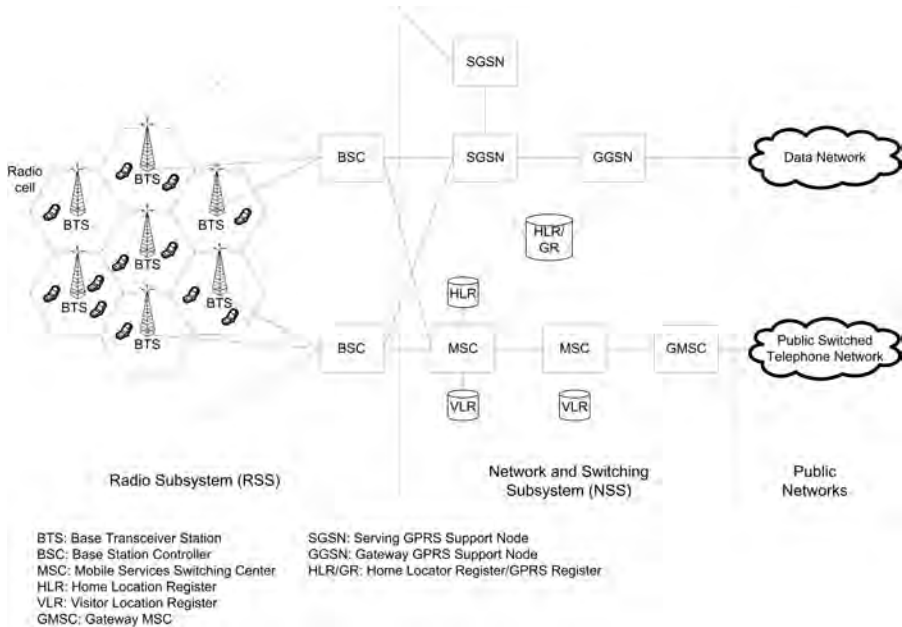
SGSN

Radio cell

BTS

BTS

BTS

BTS

BTS

BTS

BTS

BSC

SGSN

GGSN

Data Network

HLR/ GR

HLR

BSC

MSC

MSC

GMSC

Public Switched Telephone Network

VLR

VLR

Radio Subsystem (RSS)

Network and Switching Subsystem (NSS)

Public Networks

BTS: Base Transceiver Station
BSC: Base Station Controller
MSC: Mobile Services Switching Center
HLR: Home Location Register
VLR: Visitor Location Register
GMSC: Gateway MSC

SGSN: Serving GPRS Support Node
GGSN: Gateway GPRS Support Node
HLR/GR: Home Locator Register/GPRS Register